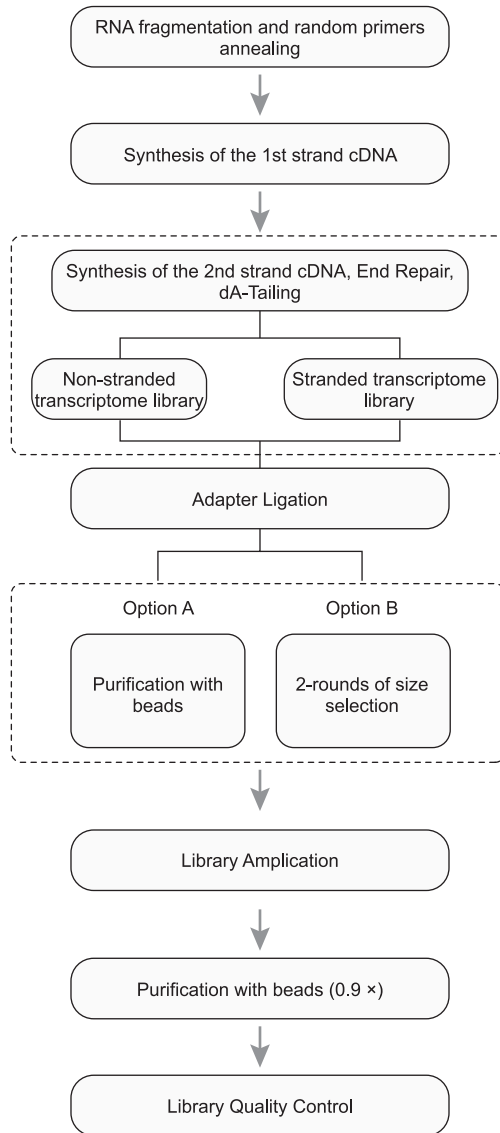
RNA fragmentation and random primers annealing

Synthesis of the 1st strand cDNA

Synthesis of the 2nd strand cDNA, End Repair, dA-Tailing

Non-stranded transcriptome library

Stranded transcriptome library

Adapter Ligation

Option A

Purification with beads

Option B

2-rounds of size selection

Library Amplication

Purification with beads (0.9 ×)

Library Quality Control